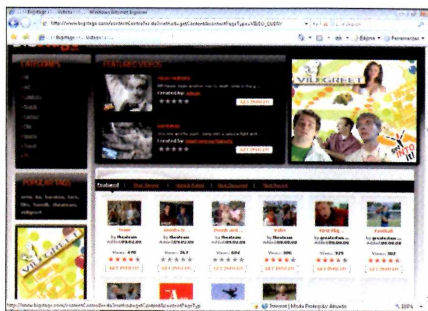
Windows Internet Explorer

http://www.bigstage.com/contentControlTest.do?method=getContent&contentPageType=VIDEO_OVERV

Página
Ferramentas

CATEGORIES

FEATURED VIDEOS

GET INVOLVED

GET INVOLVED

VIDGREET

POPULAR TAGS

VIDGREET

Featured

GET INVOLVED
GET INVOLVED
GET INVOLVED
GET INVOLVED
GET INVOLVED
GET INVOLVED

http://www.bigstage.com/contentControlTest.do?method=getContent&contentPageTyp

Internet | Modo Protegido: Ativado

100%